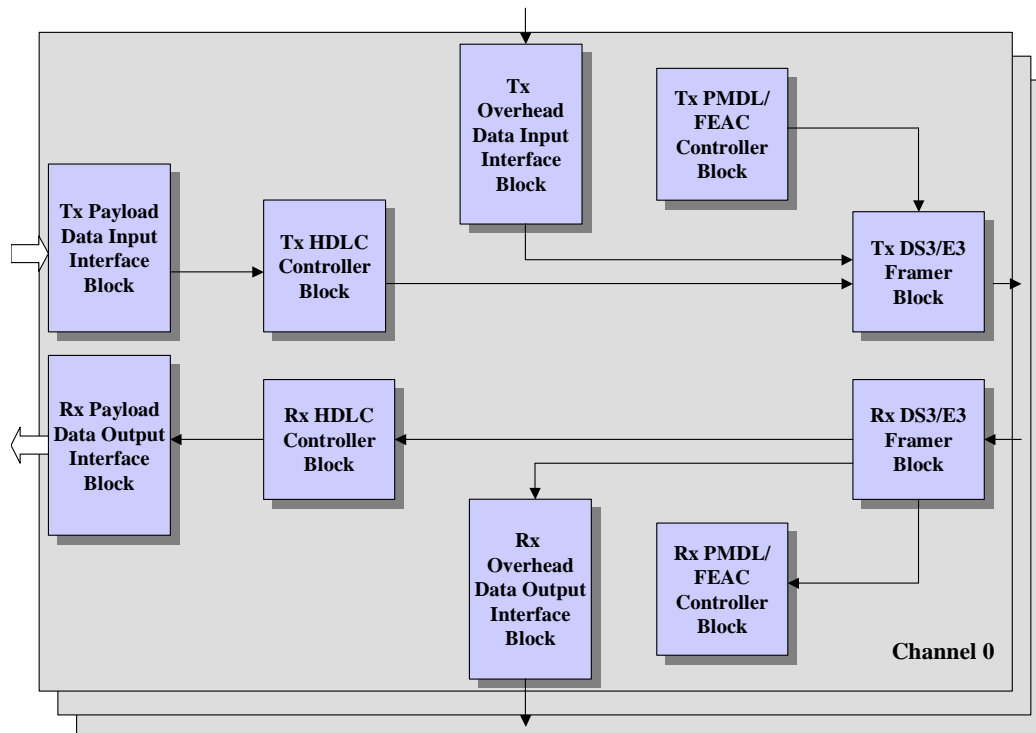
Tx Overhead Data Input Interface Block

Tx PMDL/ FEAC Controller Block

Tx Payload Data Input Interface Block

Tx HDLC Controller Block

Tx DS3/E3 Framer Block

Rx Payload Data Output Interface Block

Rx HDLC Controller Block

Rx DS3/E3 Framer Block

Rx Overhead Data Output Interface Block

Rx PMDL/ FEAC Controller Block

Channel 0